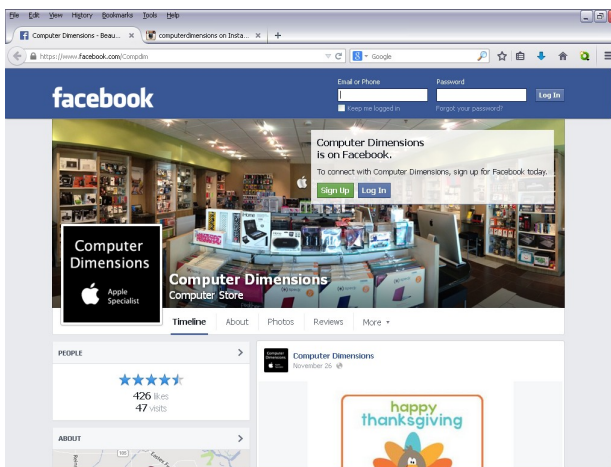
File Edit View History Bookmarks Tools Help

Computer Dimensions - Beau... ×
computerdimensions on Insta... ×
+

https://www.facebook.com/Compdim

Google

facebook

Email or Phone
Password
Log In
Keep me logged in
Forgot your password?

Computer Dimensions is on Facebook.
To connect with Computer Dimensions, sign up for Facebook today.
Sign Up
Log In

Computer Dimensions
Apple Specialist

Computer Dimensions
Computer Store

Timeline
About
Photos
Reviews
More ▾

PEOPLE
426 likes
47 visits

ABOUT

Computer Dimensions
November 26

happy thanksgiving